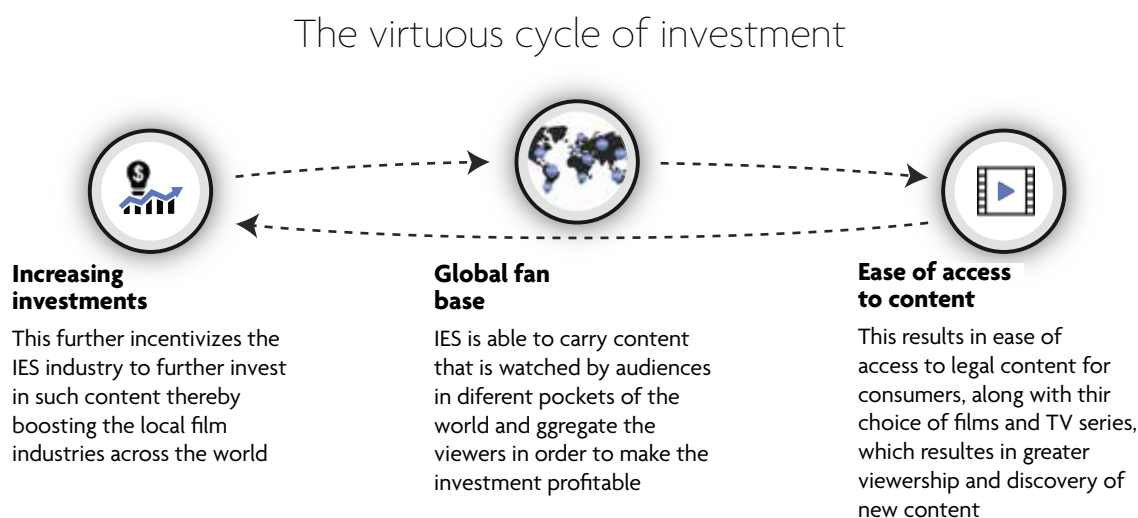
The virtuous cycle of investment

**Increasing investments**

This further incentivizes the IES industry to further invest in such content thereby boosting the local film industries across the world

**Global fan base**

IES is able to carry content that is watched by audiences in diferent pockets of the world and ggregate the viewers in order to make the investment profitable

**Ease of access to content**

This results in ease of access to legal content for consumers, along with thir choice of films and TV series, which resultes in greater viewership and discovery of new content